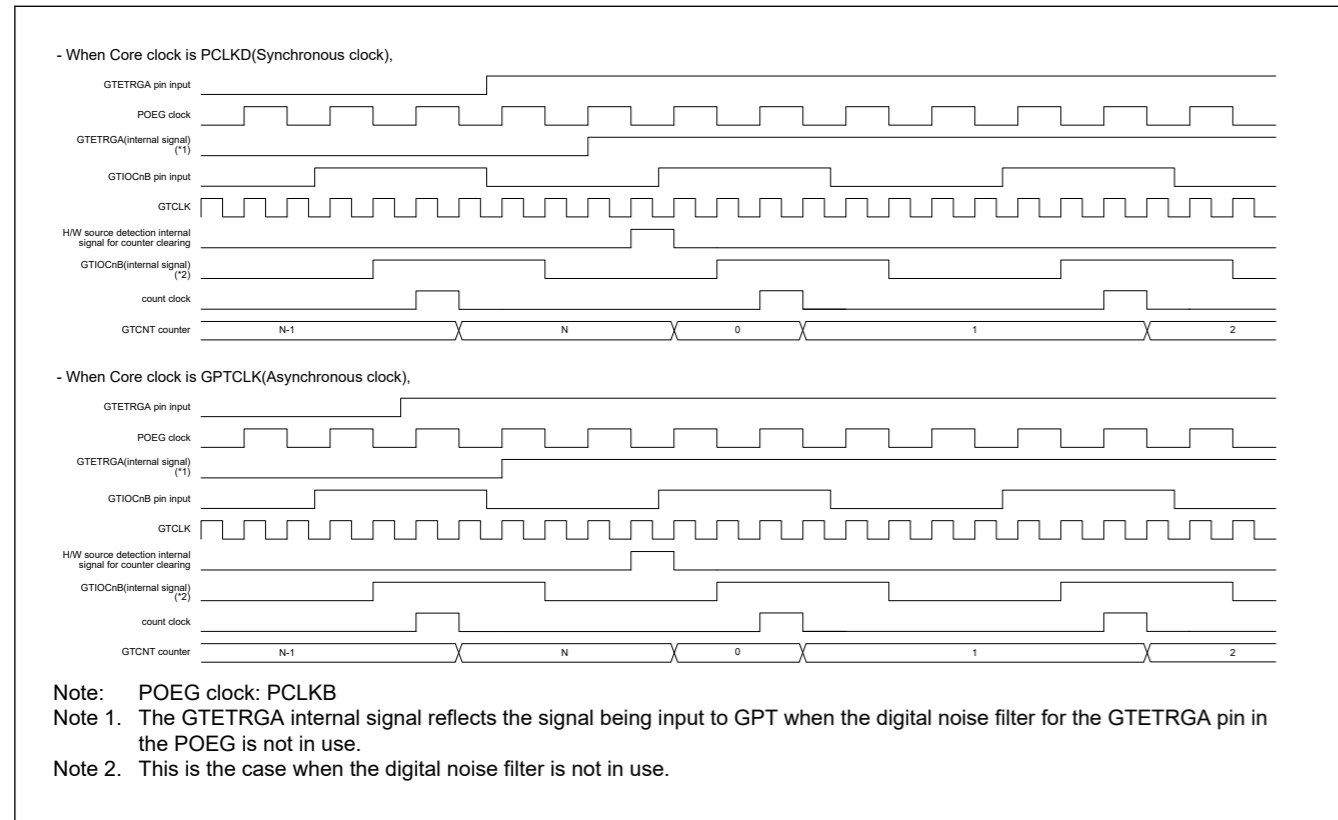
- When Core clock is PCLKD(Synchronous clock),

GTETRGA pin input

POEG clock

GTETRGA(internal signal) (*1)

GTIOCnB pin input

GTCLK

H/W source detection internal signal for counter clearing

GTIOCnB(internal signal) (*2)

count clock

GTCNT counter

N-1

N

0

1

2

- When Core clock is GPTCLK(Asynchronous clock),

GTETRGA pin input

POEG clock

GTETRGA(internal signal) (*1)

GTIOCnB pin input

GTCLK

H/W source detection internal signal for counter clearing

GTIOCnB(internal signal) (*2)

count clock

GTCNT counter

N-1

N

0

1

2

Note: POEG clock: PCLKB

Note 1. The GTETRGA internal signal reflects the signal being input to GPT when the digital noise filter for the GTETRGA pin in the POEG is not in use.

Note 2. This is the case when the digital noise filter is not in use.